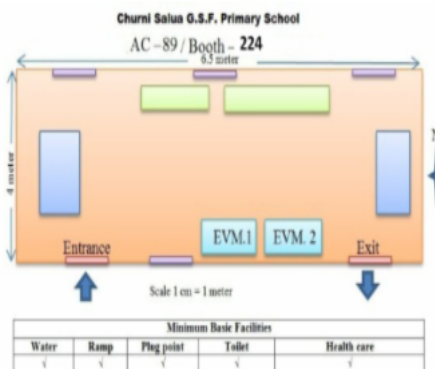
Churni Salua G.S.F. Primary School

AC – 89 / Booth – 224

6.5 meter

4 meter

EVM.1

EVM. 2

Entrance

Exit

Scale 1 cm = 1 meter

| Minimum Basic Facilities | | | | |
|---|---|---|---|---|
| Water | Ramp | Plug point | Toilet | Health care |
| √ | √ | √ | √ | √ |